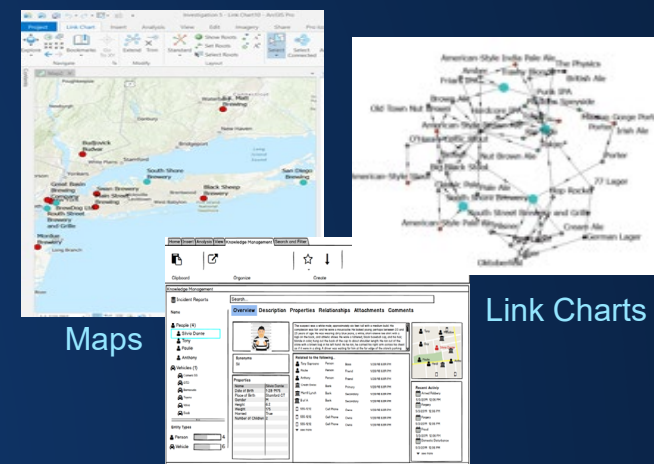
Investigation 5 - Link Chart10 - ArcGIS Pro

Project  Link Chart  Insert  Analysis  View  Edit  Imagery  Share

Explore  Bookmarks  Extend  Trim  Standard  Show Roots  Set Roots  Select Roots  Select  Select Connected

Navigate  Modify  Layout

Budjovick Budvar
Great Basin Brewing
BrewDog
South Street Brewery and Grille
Moodus Brewery
Long Branch
Stamford
White Plains
Green Brewery
South Shore Brewery
Black Sheep Brewery
San Diego Brewing
Maui Brewing
Brentwood

American-Style India Pale Ale
The Physics
Amber
Purk IPA
Brown Ale
Old Town Nut Brown
Irish Ale
Porter
Big Black Stout
Pale Ale
Hop Rocket
77 Lager
American-Style Pale Ale
South Street Brewery and Grille
Cream Ale
German Lager
Oktoberfest

Home  Insert  Analysis  View  Knowledge Management  Search and Filter

Clipboard  Organize  Create

Knowledge Management

Incident Reports
Search...
Overview  Description  Properties  Relationships  Attachments  Comments

Name
People (4)
Silvia Dunne
Tony
Paula
Anthony
Vehicles (7)

Entity Types
Person
Vehicle

Synonyms

Properties
Name  Silvia Dunne
Date of Birth
Place of Birth  Stamford CT
Gender  F
Height
Weight
Married  True
Number of Children  2

Related to the following

Recent Activity

Maps

Link Charts